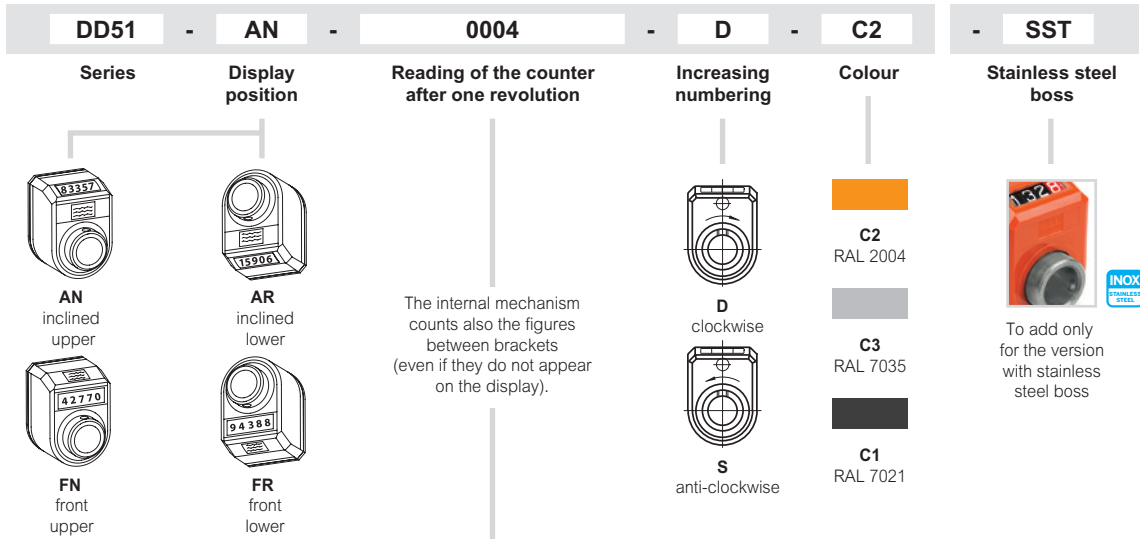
DD51 - AN - 0004 - D - C2 - SST

Series

Display position

Reading of the counter after one revolution

Increasing numbering

Colour

Stainless steel boss

83357

15906

AN
inclined
upper

AR
inclined
lower

42770

94388

FN
front
upper

FR
front
lower

The internal mechanism counts also the figures between brackets (even if they do not appear on the display).

D
clockwise

S
anti-clockwise

C2
RAL 2004

C3
RAL 7035

C1
RAL 7021

132

INOX
STAINLESS STEEL

To add only for the version with stainless steel boss